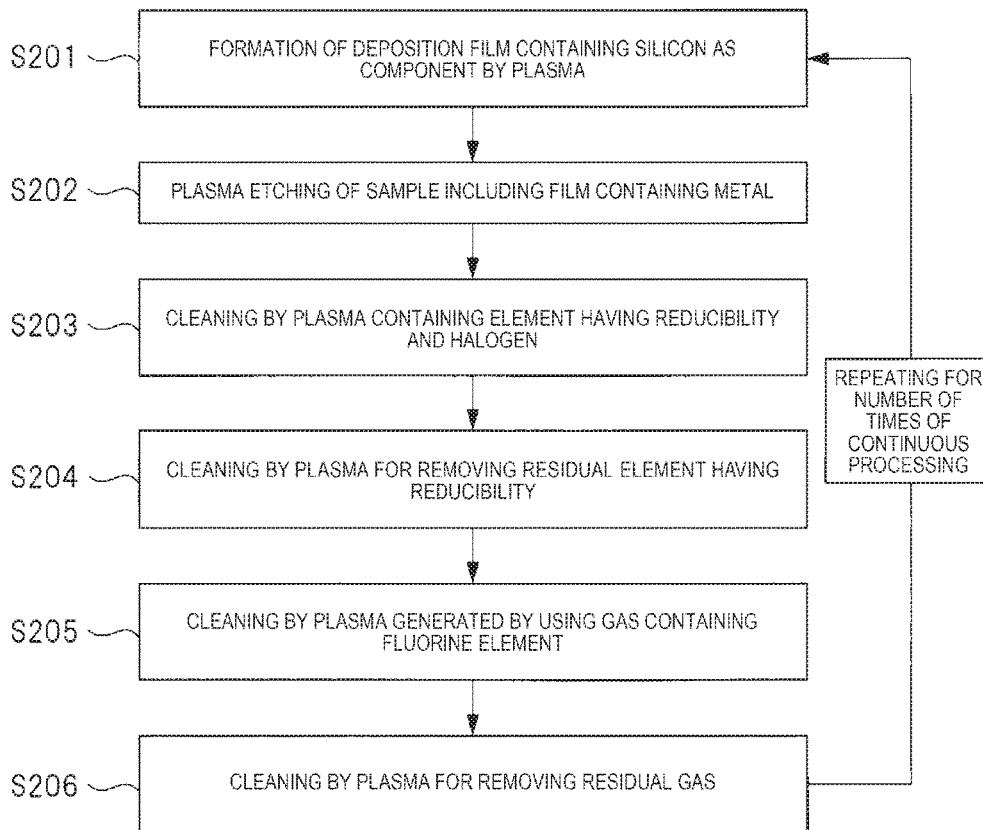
S201

FORMATION OF DEPOSITION FILM CONTAINING SILICON AS COMPONENT BY PLASMA

S202

PLASMA ETCHING OF SAMPLE INCLUDING FILM CONTAINING METAL

S203

CLEANING BY PLASMA CONTAINING ELEMENT HAVING REDUCIBILITY AND HALOGEN

REPEATING FOR NUMBER OF TIMES OF CONTINUOUS PROCESSING

S204

CLEANING BY PLASMA FOR REMOVING RESIDUAL ELEMENT HAVING REDUCIBILITY

S205

CLEANING BY PLASMA GENERATED BY USING GAS CONTAINING FLUORINE ELEMENT

S206

CLEANING BY PLASMA FOR REMOVING RESIDUAL GAS